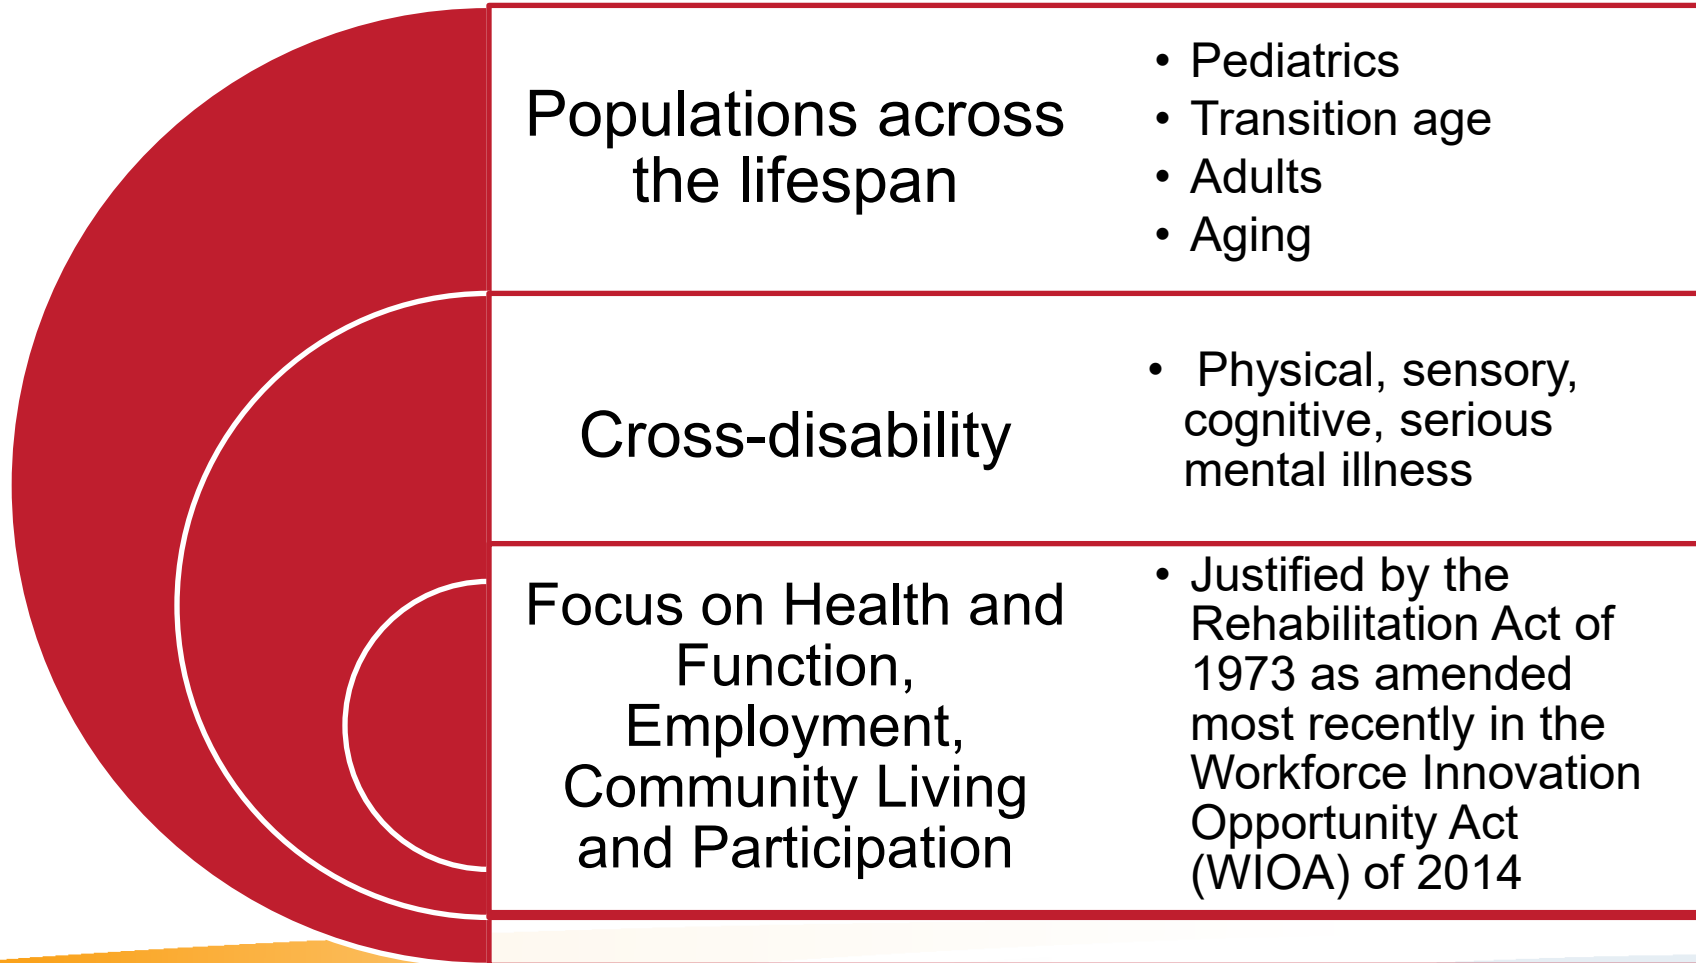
Populations across the lifespan

- Pediatrics
- Transition age
- Adults
- Aging

Cross-disability

- Physical, sensory, cognitive, serious mental illness

Focus on Health and Function, Employment, Community Living and Participation

- Justified by the Rehabilitation Act of 1973 as amended most recently in the Workforce Innovation Opportunity Act (WIOA) of 2014